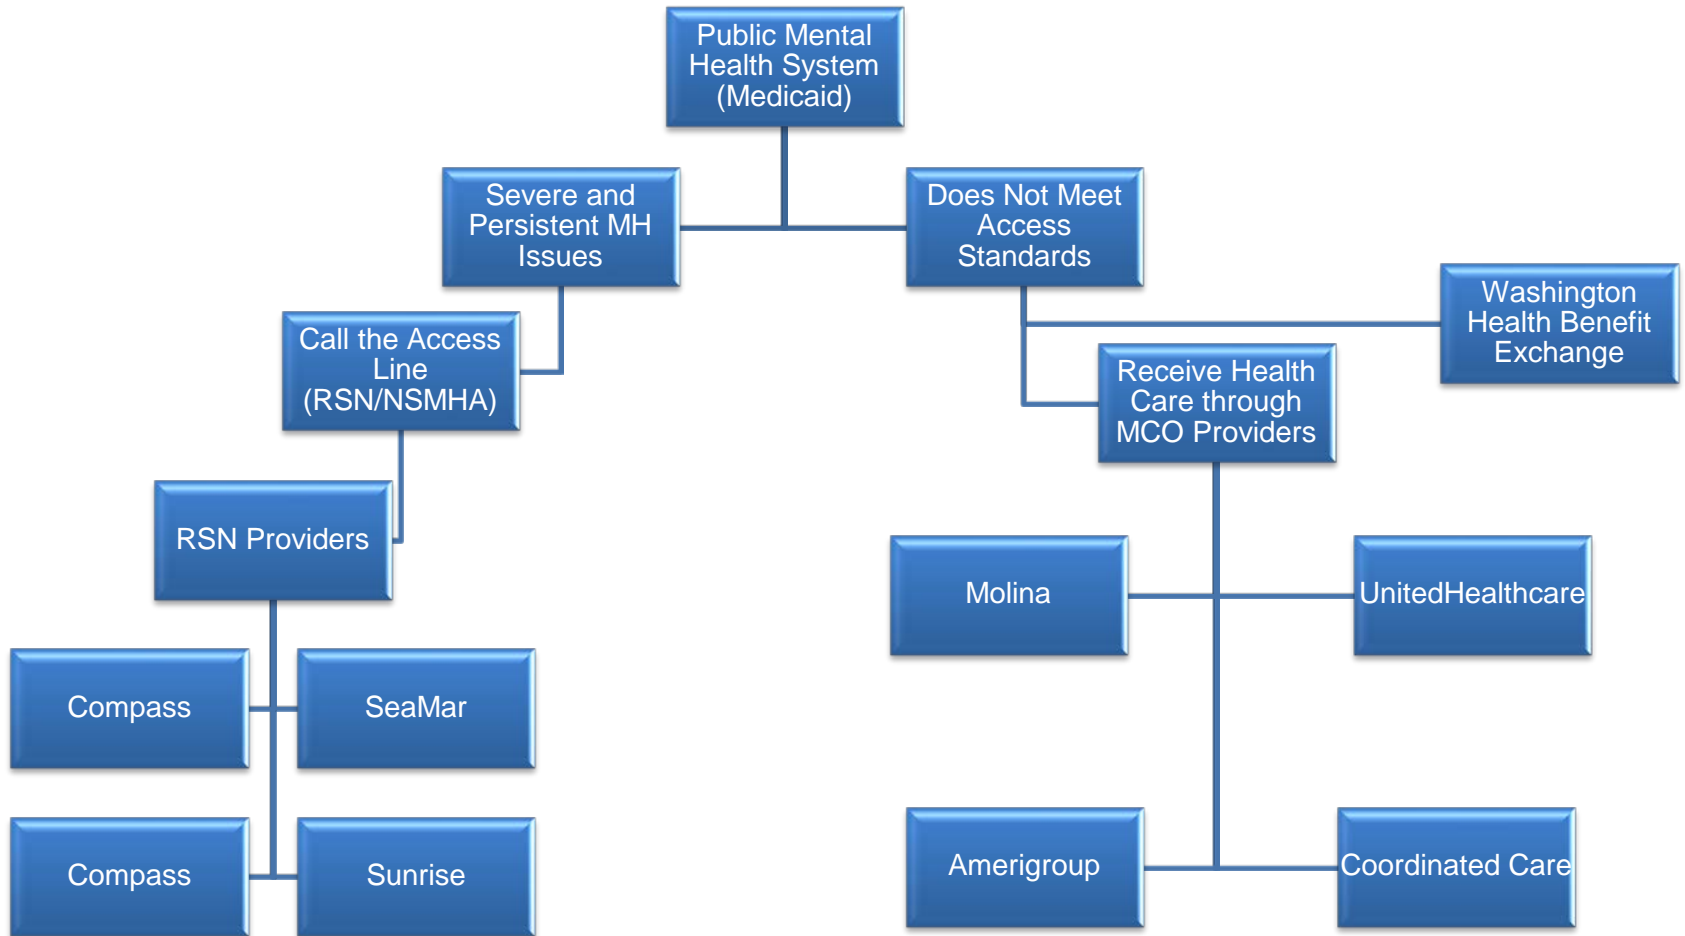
Public Mental Health System (Medicaid)

Severe and Persistent MH Issues

Does Not Meet Access Standards

Call the Access Line (RSN/NSMHA)

Washington Health Benefit Exchange

Receive Health Care through MCO Providers

RSN Providers

Molina

UnitedHealthcare

Compass

SeaMar

Compass

Sunrise

Amerigroup

Coordinated Care